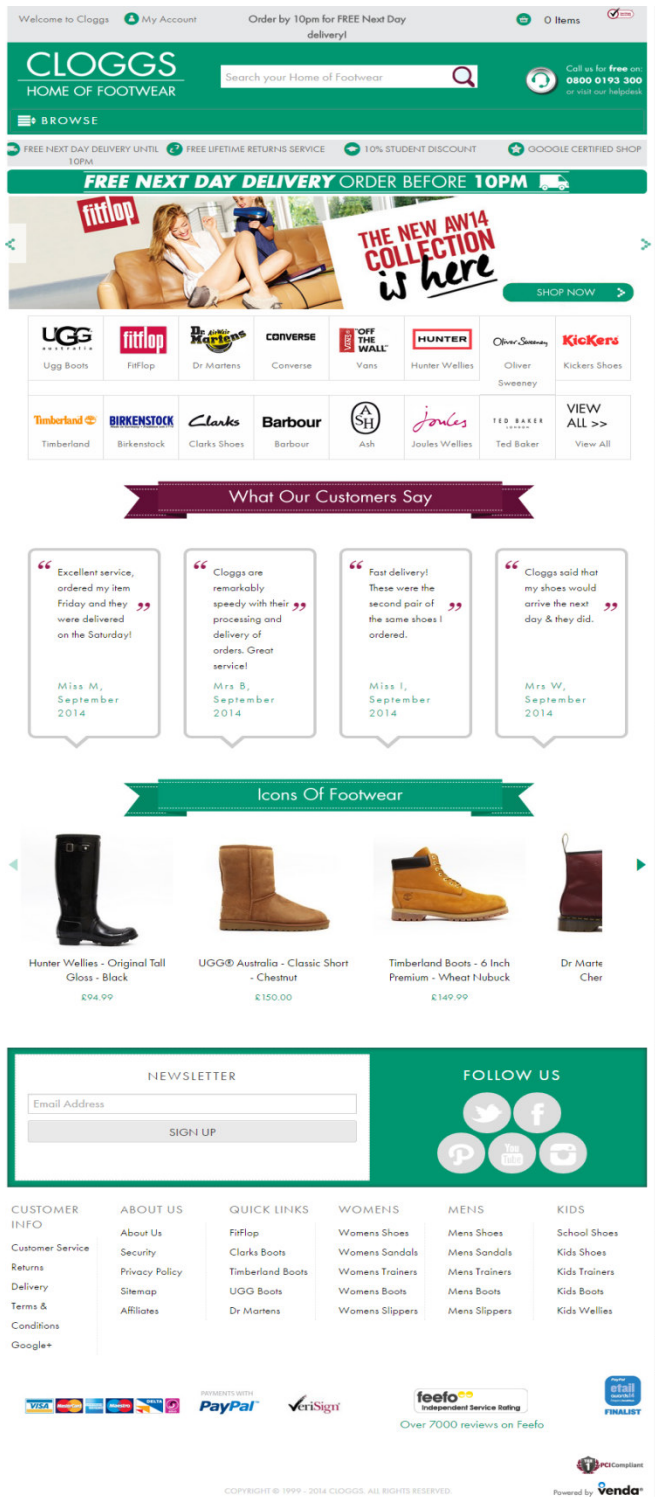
Welcome to Cloggs My Account Order by 10pm for FREE Next Day delivery! 0 Items

CLOGGS
HOME OF FOOTWEAR

Search your Home of Footwear

Call us for free on: 0800 0193 300 or visit our helpdesk

BROWSE

FREE NEXT DAY DELIVERY UNTIL 10PM FREE LIFETIME RETURNS SERVICE 10% STUDENT DISCOUNT GOOGLE CERTIFIED SHOP

FREE NEXT DAY DELIVERY ORDER BEFORE 10PM

fitflop
THE NEW AW14 COLLECTION is here
SHOP NOW

| UGG | fitflop | Dr Martens | CONVERSE | OFF THE WALL | HUNTER | Oliver Sweeney | KicKers |
|---|---|---|---|---|---|---|---|
| Ugg Boots | FitFlop | Dr Martens | Converse | Vans | Hunter Wellies | Oliver Sweeney | Kickers Shoes |
| Timberland | BIRKENSTOCK | Clarks | Barbour | ASH | Joules | TED BAKER LONDON | VIEW ALL >> |
| Timberland | Birkenstock | Clarks Shoes | Barbour | Ash | Joules Wellies | Ted Baker | View All |

What Our Customers Say

Excellent service, ordered my item Friday and they were delivered on the Saturday!
Miss M, September 2014

Cloggs are remarkably speedy with their processing and delivery of orders. Great service!
Mrs B, September 2014

Fast delivery! These were the second pair of the same shoes I ordered.
Miss I, September 2014

Cloggs said that my shoes would arrive the next day & they did.
Mrs W, September 2014

Icons Of Footwear

Hunter Wellies - Original Tall Gloss - Black
£94.99

UGG® Australia - Classic Short - Chestnut
£150.00

Timberland Boots - 6 Inch Premium - Wheat Nubuck
£149.99

Dr Marte
Cher

NEWSLETTER
Email Address
SIGN UP

FOLLOW US

CUSTOMER INFO
Customer Service
Returns
Delivery
Terms & Conditions
Google+

ABOUT US
About Us
Security
Privacy Policy
Sitemap
Affiliates

QUICK LINKS
FitFlop
Clarks Boots
Timberland Boots
UGG Boots
Dr Martens

WOMENS
Womens Shoes
Womens Sandals
Womens Trainers
Womens Boots
Womens Slippers

MENS
Mens Shoes
Mens Sandals
Mens Trainers
Mens Boots
Mens Slippers

KIDS
School Shoes
Kids Shoes
Kids Trainers
Kids Boots
Kids Wellies

PAYMENTS WITH PayPal VeriSign feefo Independent Service Rating Over 7000 reviews on Feefo etail FINALIST

PCI Compliant

COPYRIGHT © 1999 - 2014 CLOGGS. ALL RIGHTS RESERVED.

Powered by venda